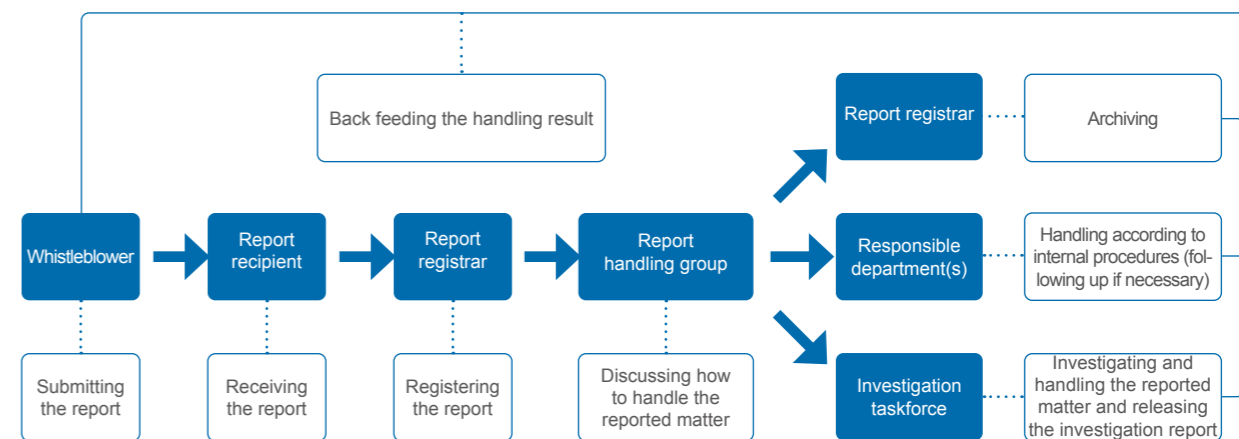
Back feeding the handling result

Whistleblower

Submitting the report

Report recipient

Receiving the report

Report registrar

Registering the report

Report handling group

Discussing how to handle the reported matter

Report registrar

Archiving

Responsible department(s)

Handling according to internal procedures (following up if necessary)

Investigation taskforce

Investigating and handling the reported matter and releasing the investigation report